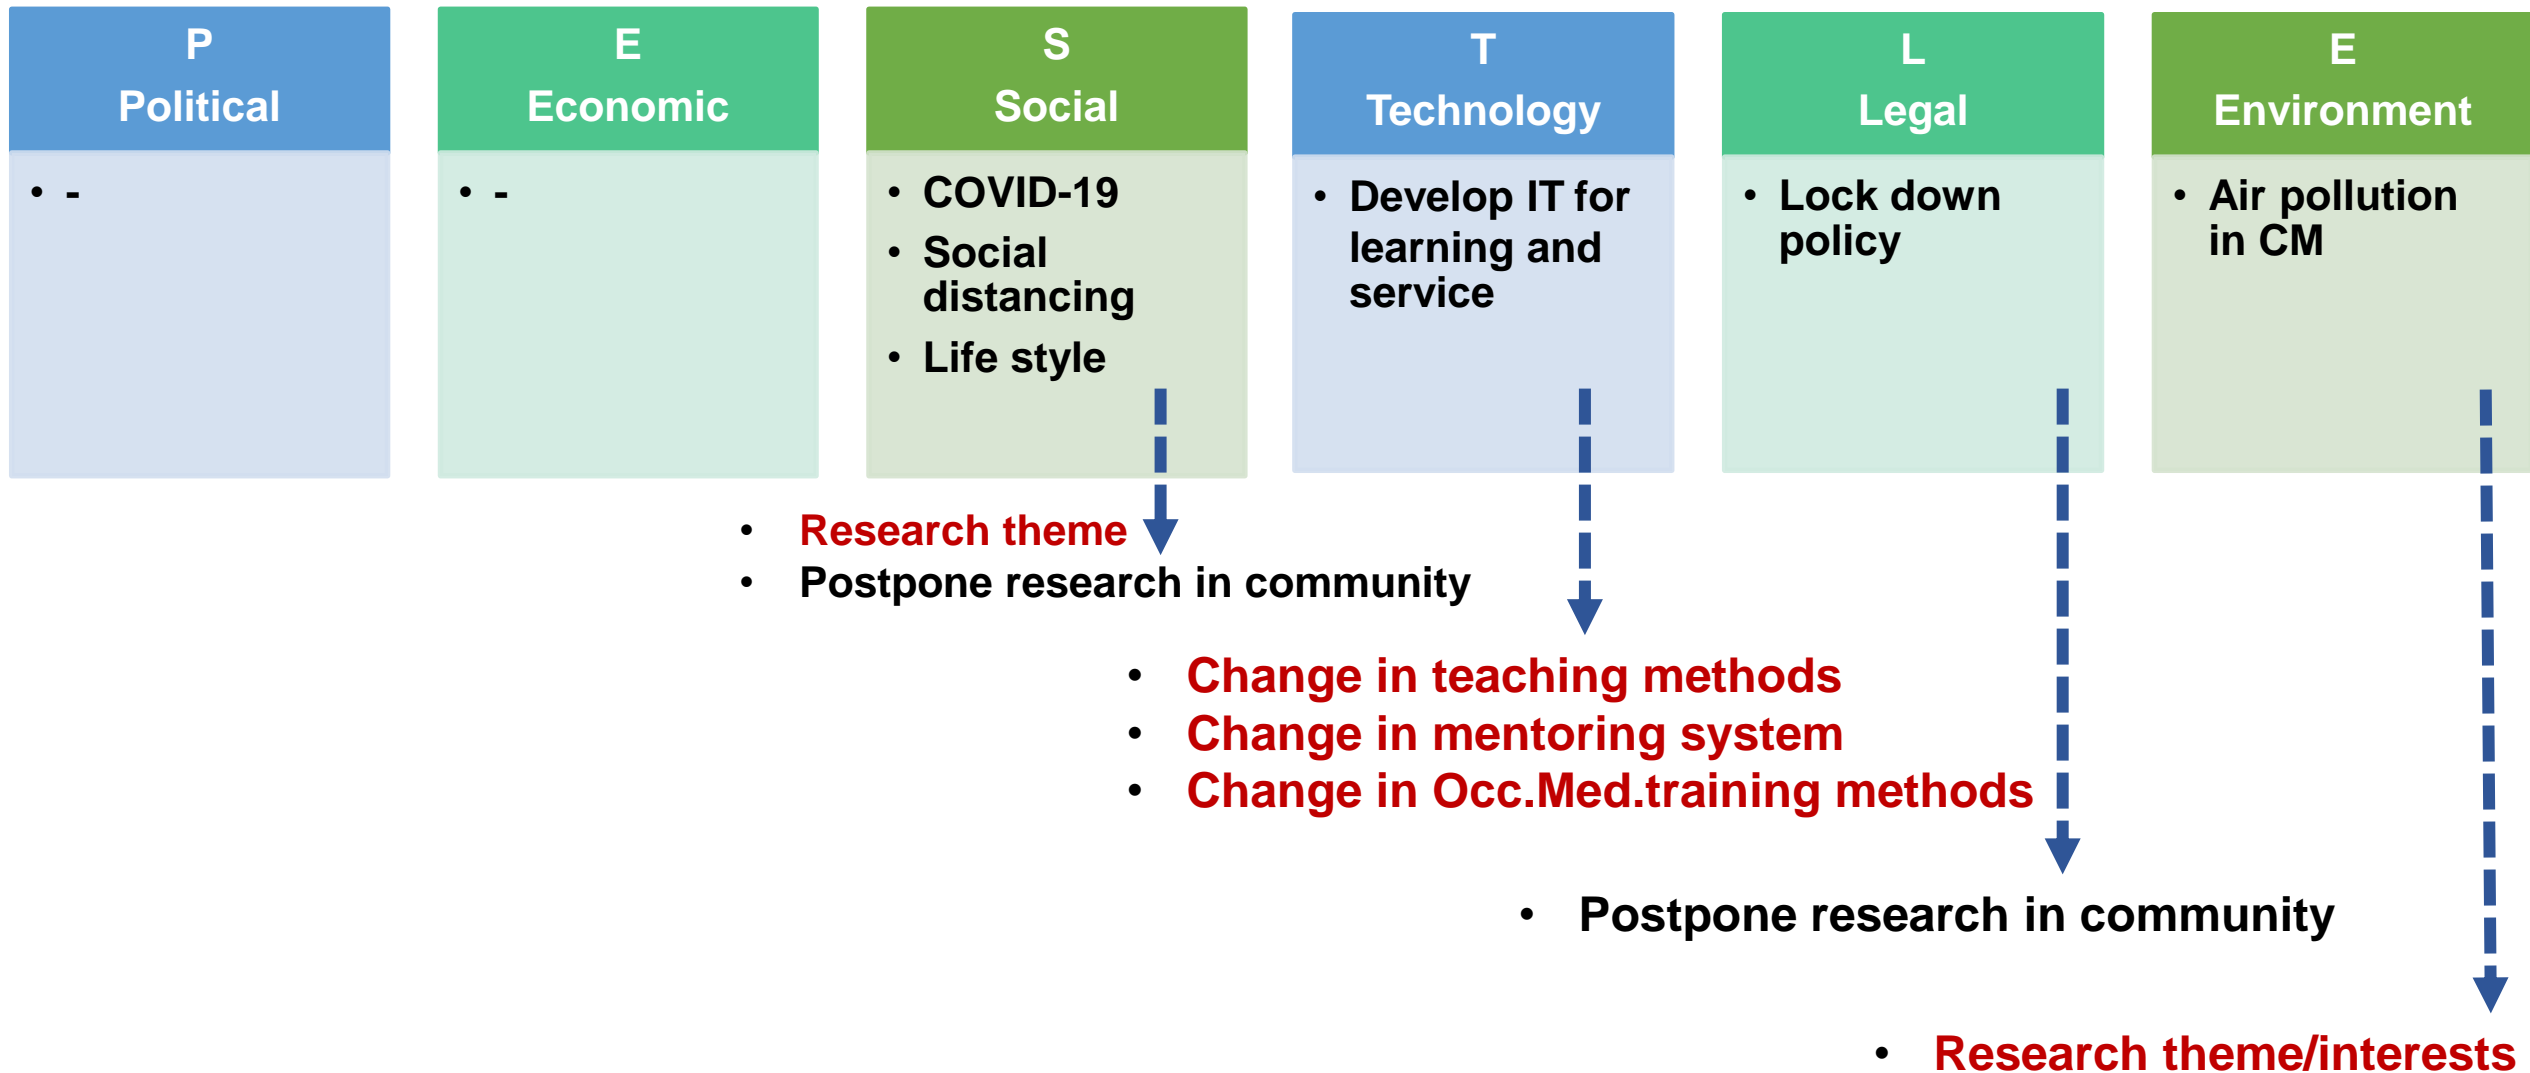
P
Political

- -

E
Economic

- -

S
Social

- COVID-19
- Social distancing
- Life style

T
Technology

- Develop IT for learning and service

L
Legal

- Lock down policy

E
Environment

- Air pollution in CM

- Research theme
- Postpone research in community

- Change in teaching methods
- Change in mentoring system
- Change in Occ.Med.training methods

- Postpone research in community

- Research theme/interests